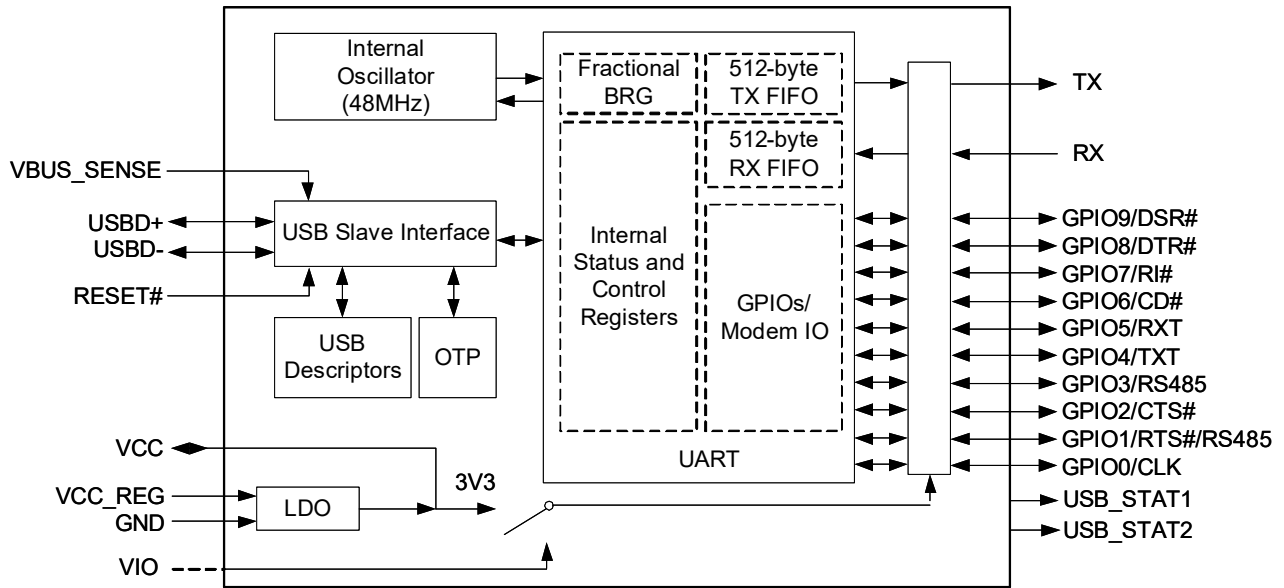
Internal Oscillator (48MHz)

Fractional BRG

512-byte TX FIFO

TX

512-byte RX FIFO

RX

VBUS_SENSE

USBD+

USBD-

USB Slave Interface

Internal Status and Control Registers

GPIOs/ Modem IO

GPIO9/DSR#

GPIO8/DTR#

GPIO7/RI#

GPIO6/CD#

GPIO5/RXT

GPIO4/TXT

GPIO3/RS485

GPIO2/CTS#

GPIO1/RTS#/RS485

GPIO0/CLK

RESET#

USB Descriptors

OTP

UART

VCC

3V3

VCC_REG

GND

LDO

USB_STAT1

USB_STAT2

VIO